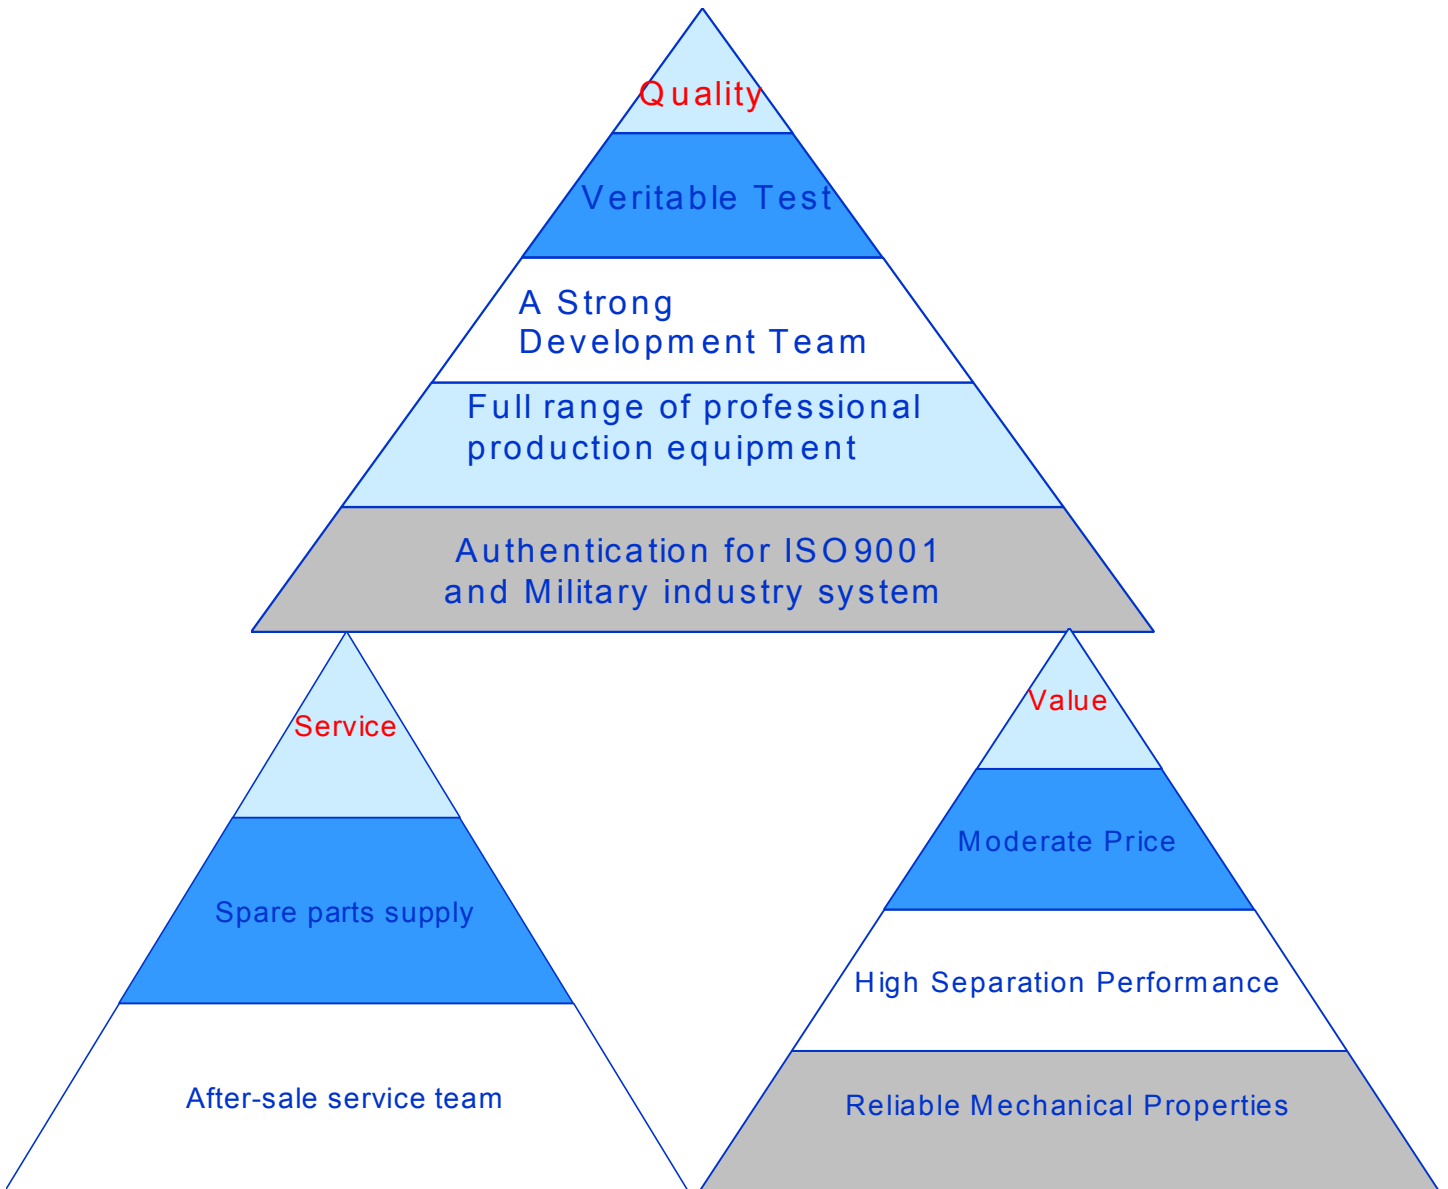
Quality

Veritable Test

A Strong Development Team

Full range of professional production equipment

Authentication for ISO9001 and Military industry system

Service

Spare parts supply

After-sale service team

Value

Moderate Price

High Separation Performance

Reliable Mechanical Properties